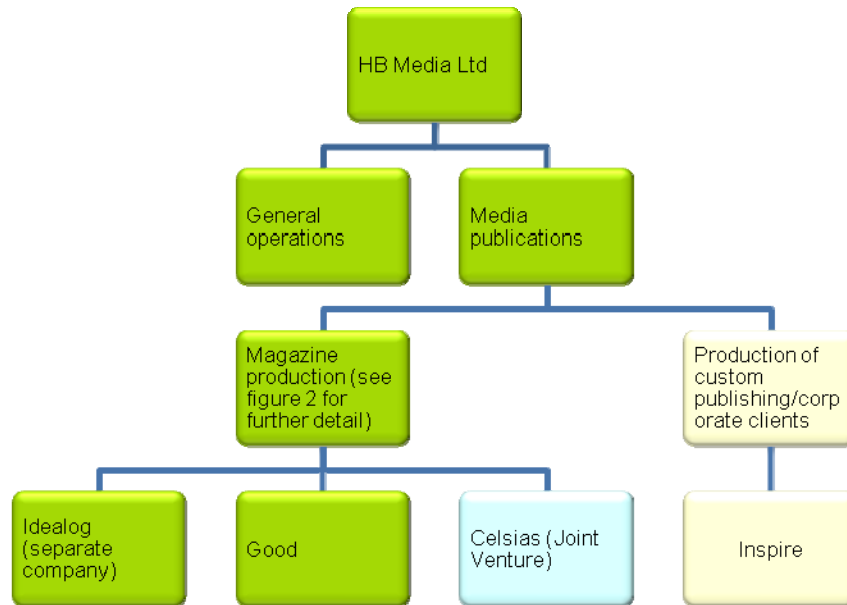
HB Media Ltd

General operations

Media publications

Magazine production (see figure 2 for further detail)

Production of custom publishing/corporate clients

Idealog (separate company)

Good

Celsias (Joint Venture)

Inspire